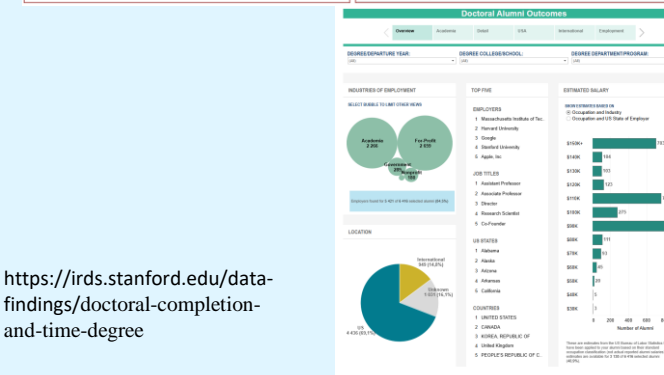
https://irds.stanford.edu/data-findings/doctoral-completion-and-time-degree

Doctoral Alumni Outcomes

Overview | Academia | Detail | USA | International | Employment

DEGREE/DEPARTURE YEAR:
(All)

DEGREE COLLEGE/SCHOOL:
(All)

DEGREE DEPARTMENT/PROGRAM:
(All)

INDUSTRIES OF EMPLOYMENT

SELECT BUBBLE TO LIMIT OTHER VIEWS

Academia
2,350

For-Profit
2,039

Government
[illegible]

Nonprofit
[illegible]

Employers found for 5,420 of 6,418 selected alumni (84.5%)

LOCATION

International
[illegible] (14.2%)

Unknown
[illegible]

US
4,430 (65.1%)

TOP FIVE

EMPLOYERS
1 Massachusetts Institute of Tec..
2 Harvard University
3 Google
4 Stanford University
5 Apple, Inc.

JOB TITLES
1 Assistant Professor
2 Associate Professor
3 Director
4 Research Scientist
5 Co-Founder

US STATES
1 Alabama
2 Alaska
3 Arizona
4 Arkansas
5 California

COUNTRIES
1 UNITED STATES
2 CANADA
3 KOREA, REPUBLIC OF
4 United Kingdom
5 PEOPLE'S REPUBLIC OF C..

ESTIMATED SALARY

SHOW ESTIMATES BASED ON
Occupation and Industry
Occupation and US State of Employer

$150K+
$140K 104
$130K 103
$120K 143
$110K
$100K 275
$90K
$80K 111
$70K 93
$60K 46
$50K 39
$40K
$30K

0 200 400 600
Number of Alumni

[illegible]